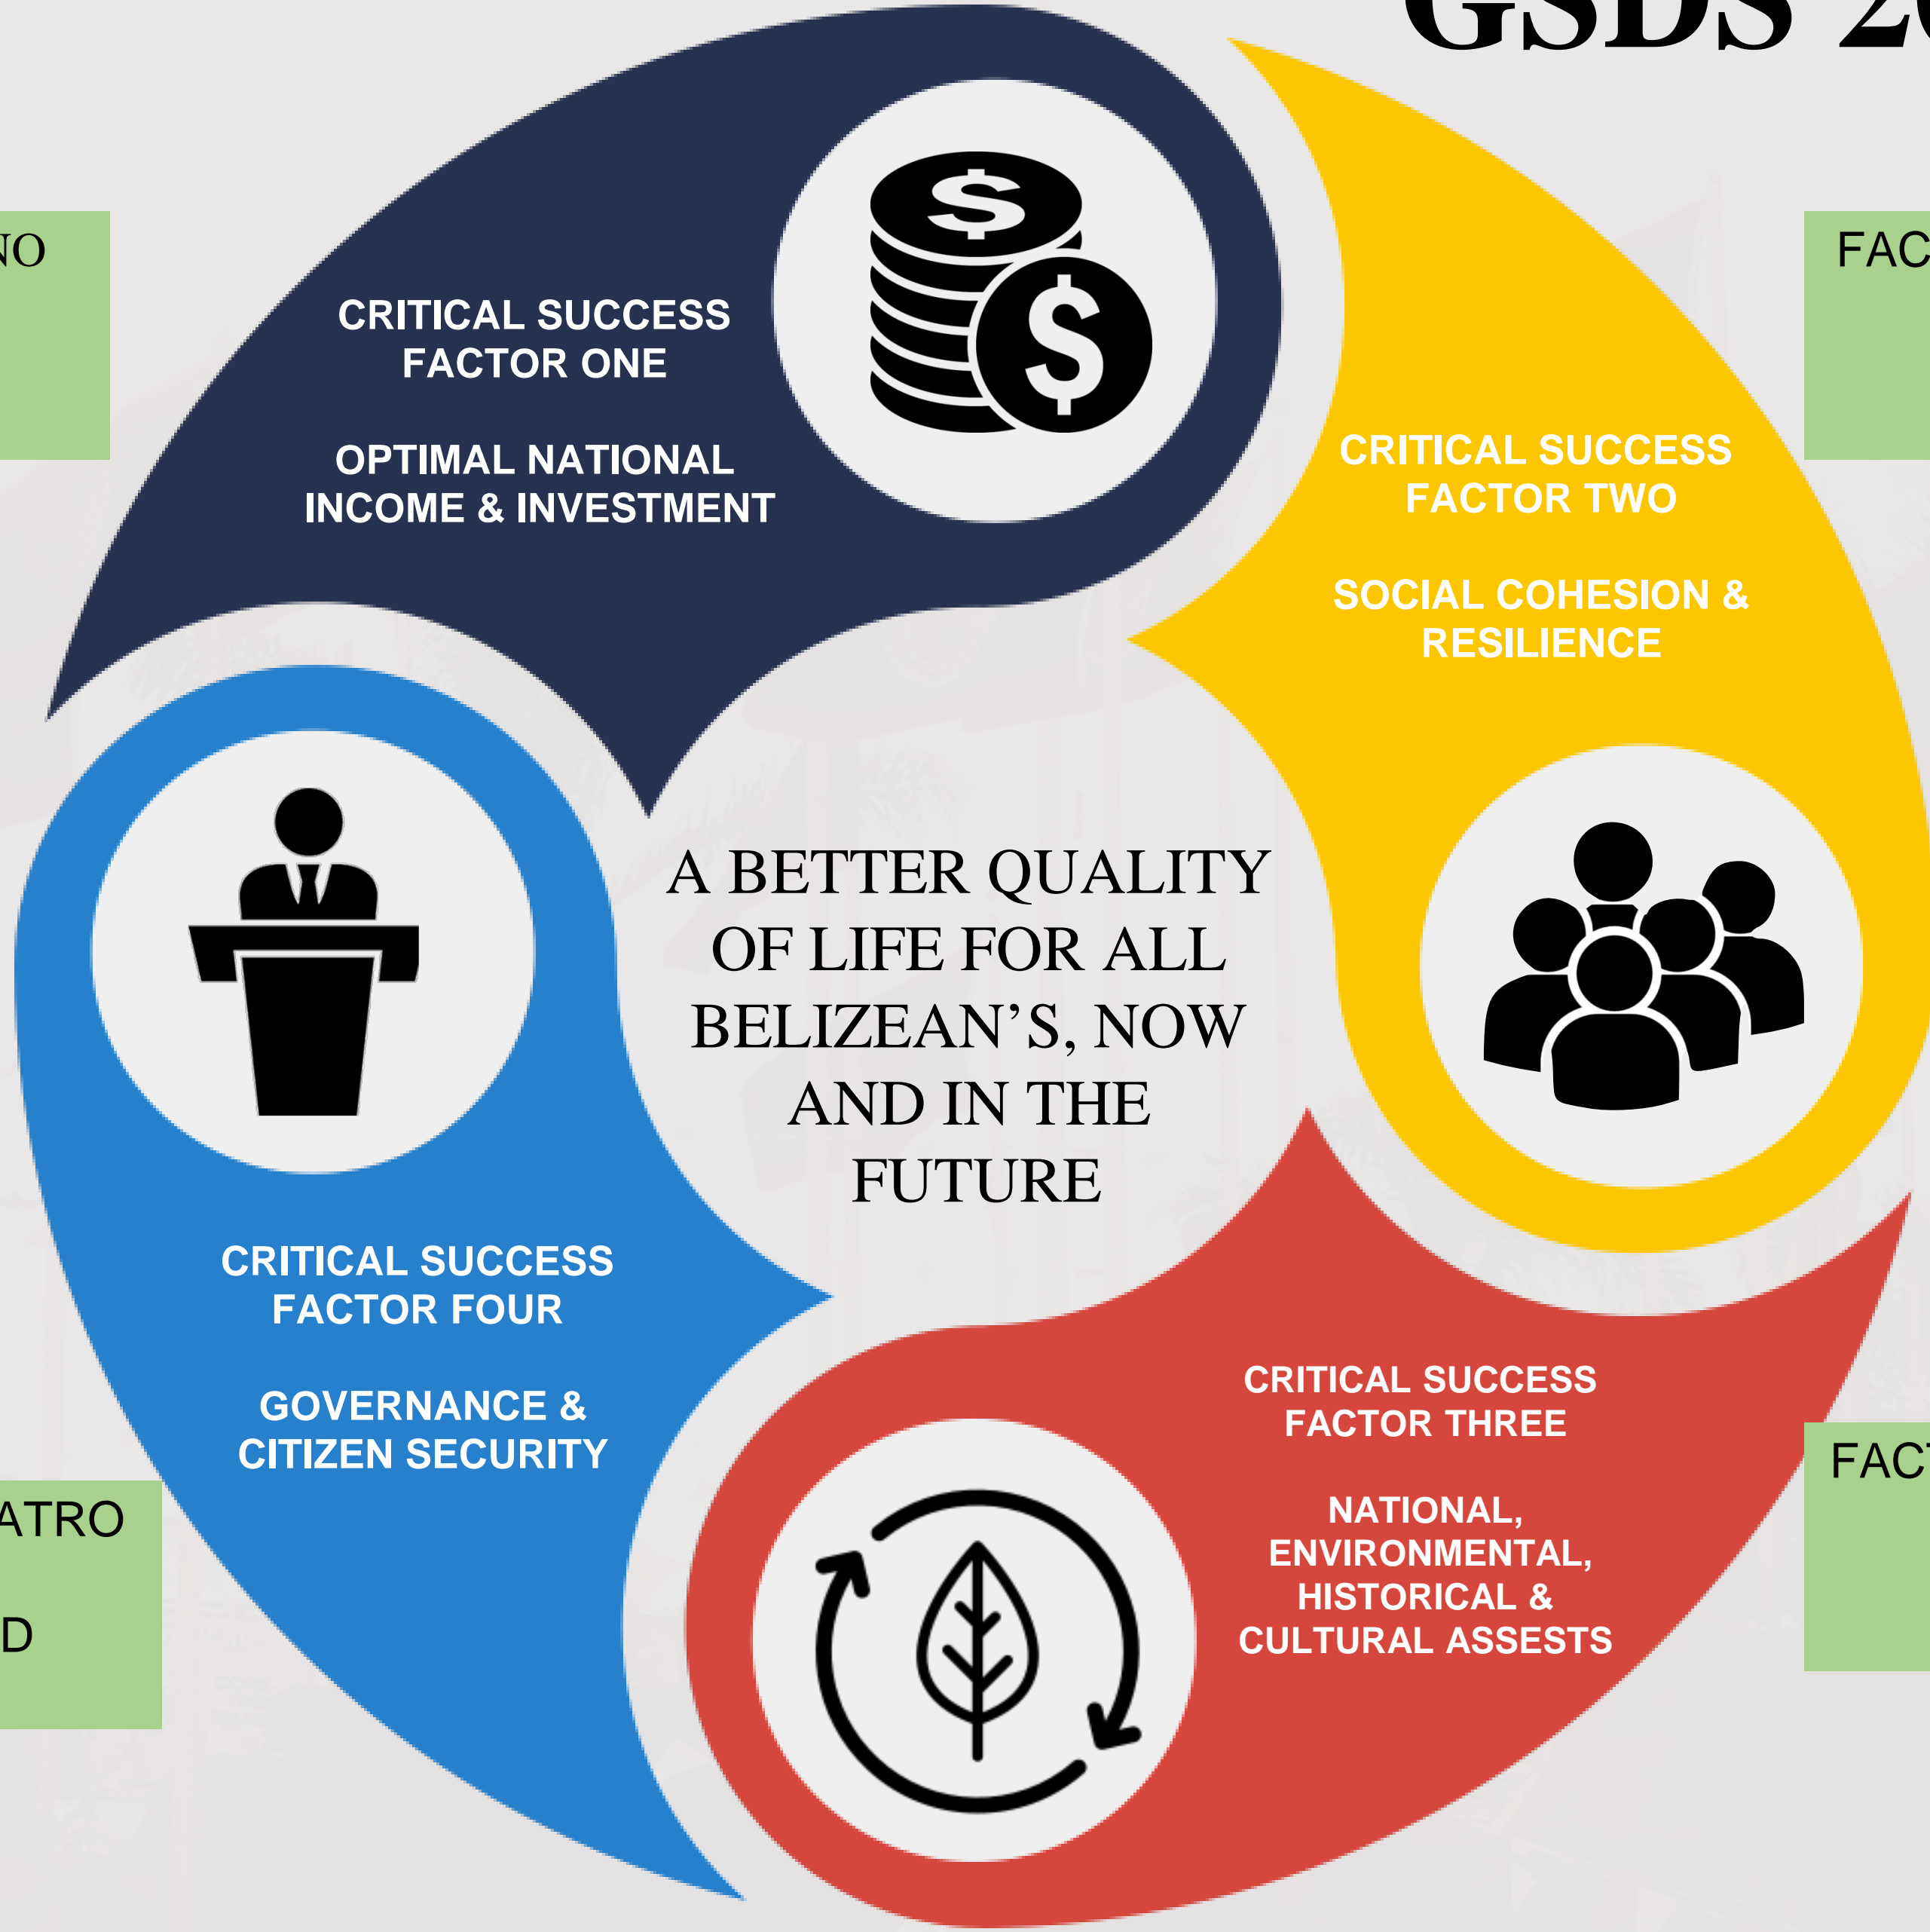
GSDS 2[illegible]

NO

FAC

CRITICAL SUCCESS FACTOR ONE

OPTIMAL NATIONAL INCOME & INVESTMENT

CRITICAL SUCCESS FACTOR TWO

SOCIAL COHESION & RESILIENCE

A BETTER QUALITY OF LIFE FOR ALL BELIZEAN'S, NOW AND IN THE FUTURE

CRITICAL SUCCESS FACTOR FOUR

GOVERNANCE & CITIZEN SECURITY

CRITICAL SUCCESS FACTOR THREE

NATIONAL, ENVIRONMENTAL, HISTORICAL & CULTURAL ASSESTS

ATRO

D

FAC